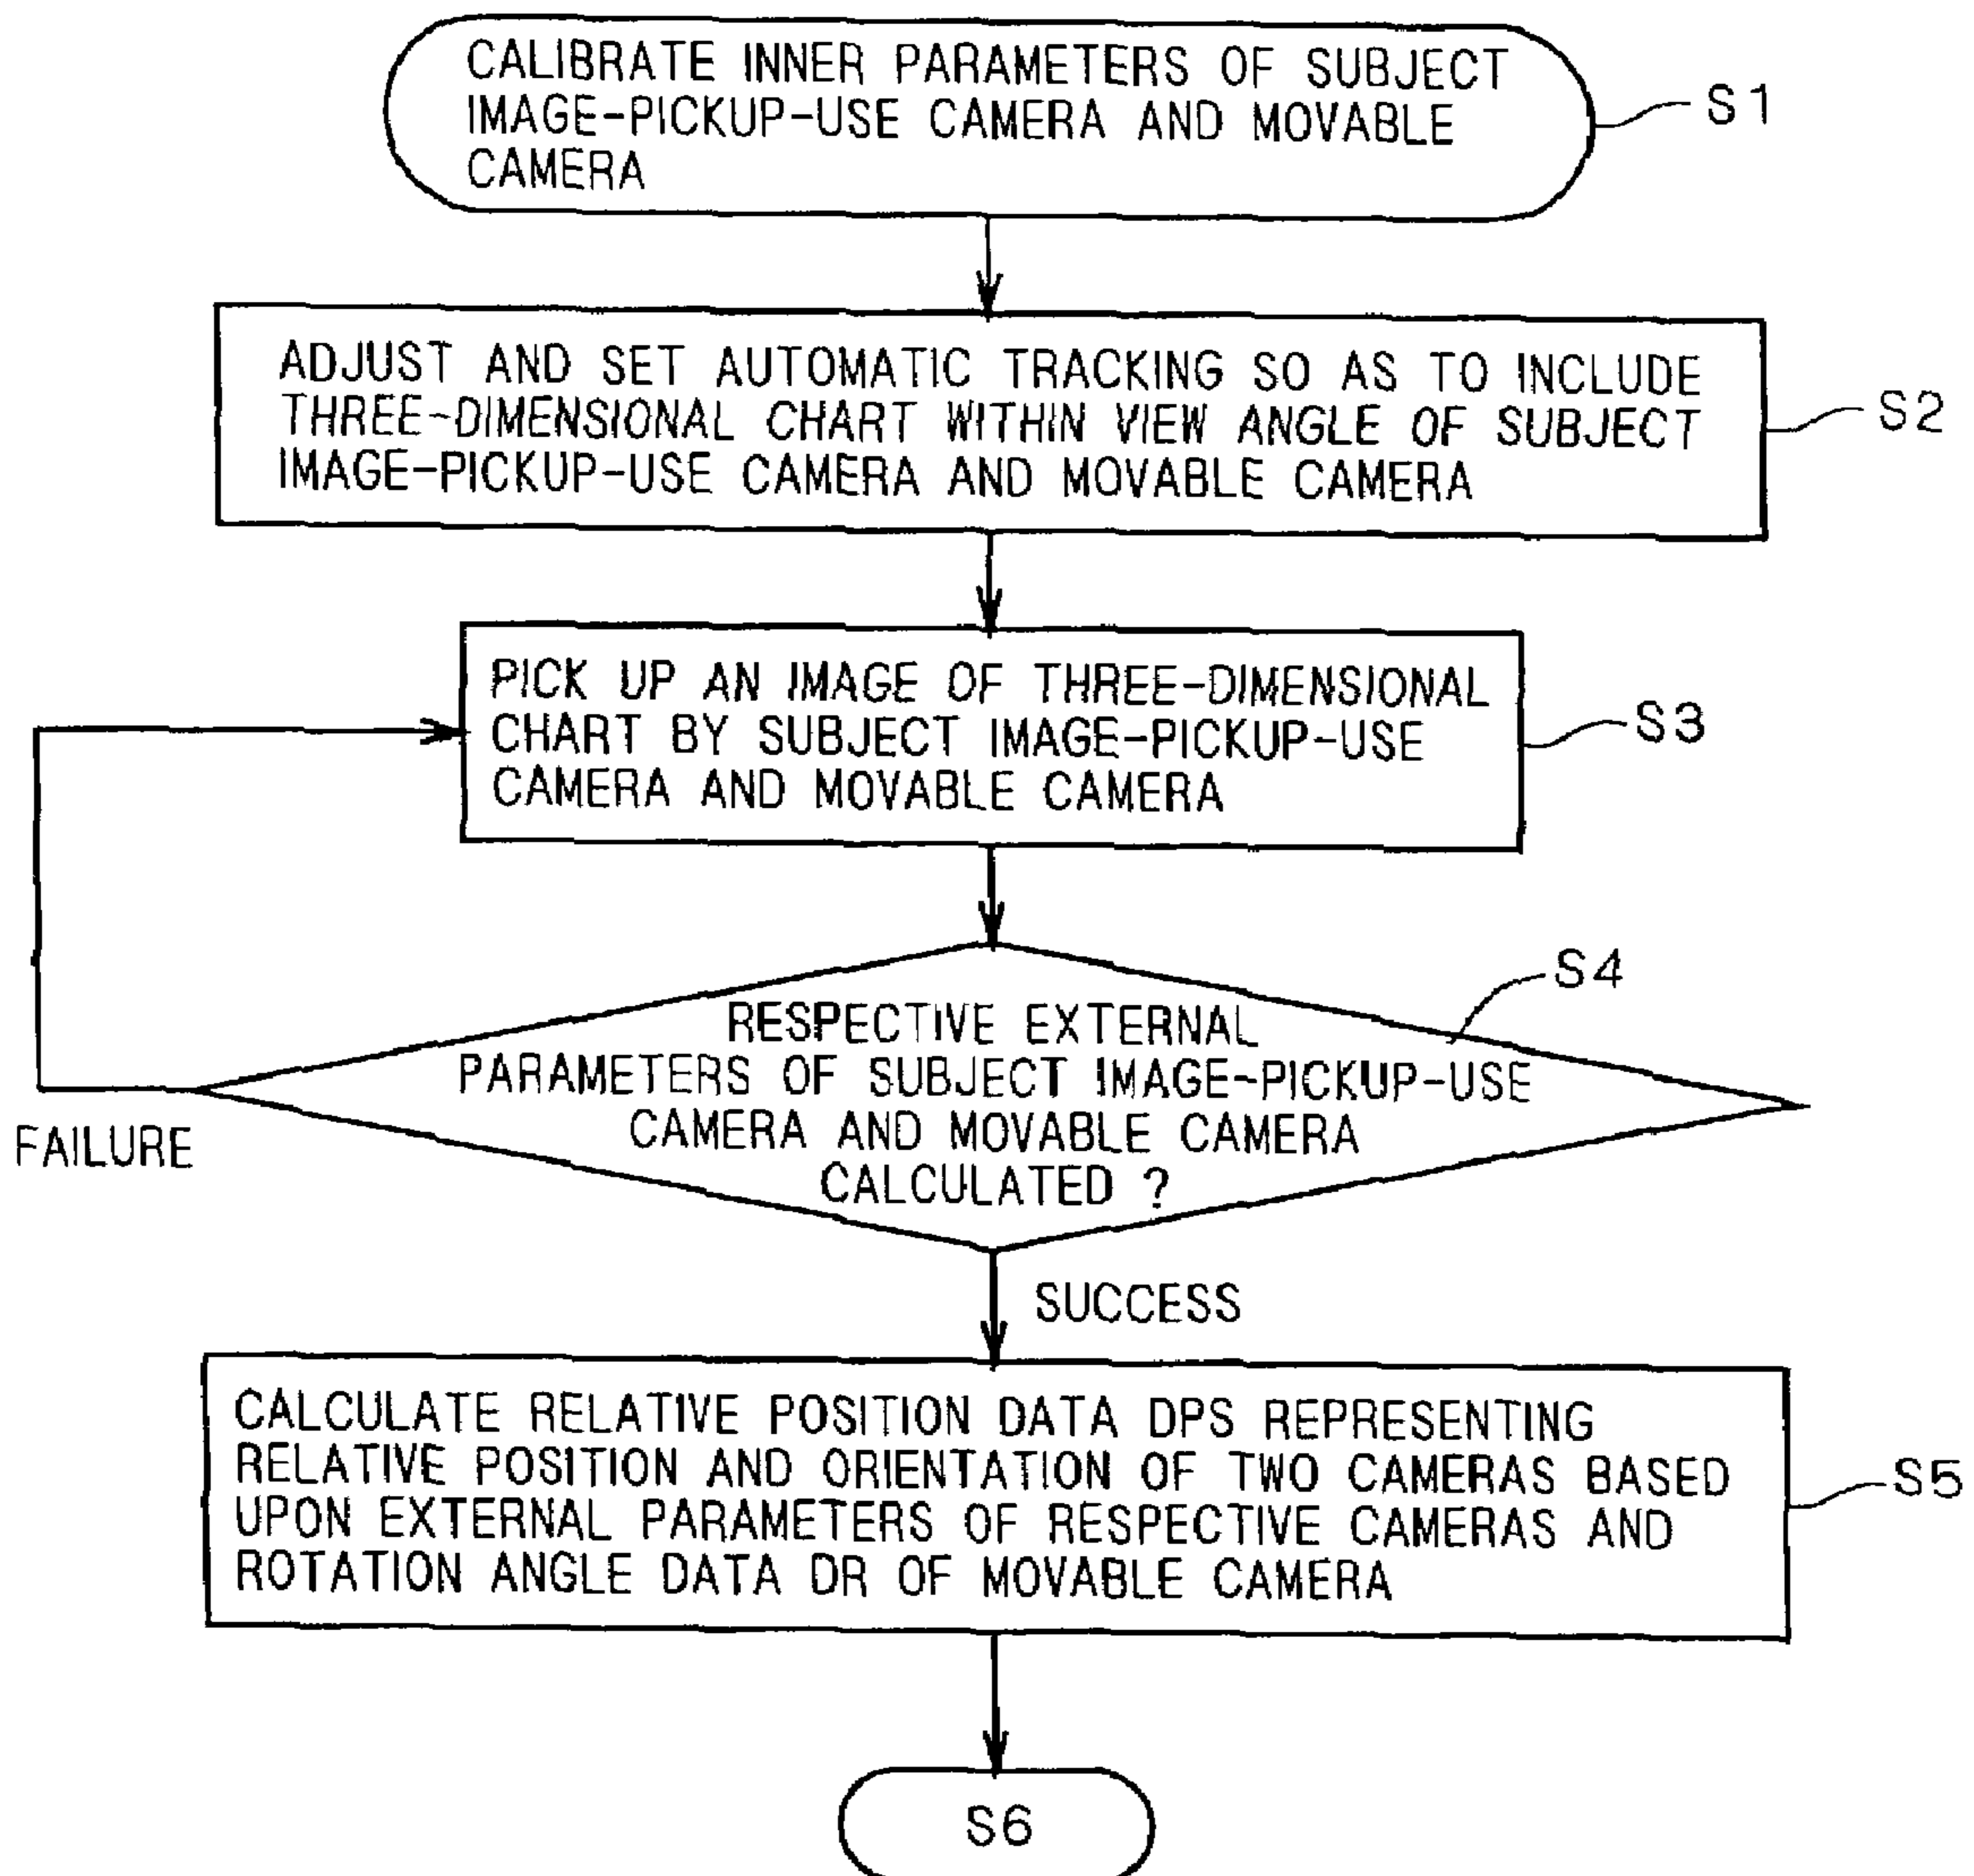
CALIBRATE INNER PARAMETERS OF SUBJECT IMAGE-PICKUP-USE CAMERA AND MOVABLE CAMERA

S1

ADJUST AND SET AUTOMATIC TRACKING SO AS TO INCLUDE THREE-DIMENSIONAL CHART WITHIN VIEW ANGLE OF SUBJECT IMAGE-PICKUP-USE CAMERA AND MOVABLE CAMERA

S2

PICK UP AN IMAGE OF THREE-DIMENSIONAL CHART BY SUBJECT IMAGE-PICKUP-USE CAMERA AND MOVABLE CAMERA

S3

S4

RESPECTIVE EXTERNAL PARAMETERS OF SUBJECT IMAGE-PICKUP-USE CAMERA AND MOVABLE CAMERA CALCULATED ?

FAILURE

SUCCESS

CALCULATE RELATIVE POSITION DATA DPS REPRESENTING RELATIVE POSITION AND ORIENTATION OF TWO CAMERAS BASED UPON EXTERNAL PARAMETERS OF RESPECTIVE CAMERAS AND ROTATION ANGLE DATA DR OF MOVABLE CAMERA

S5

S6